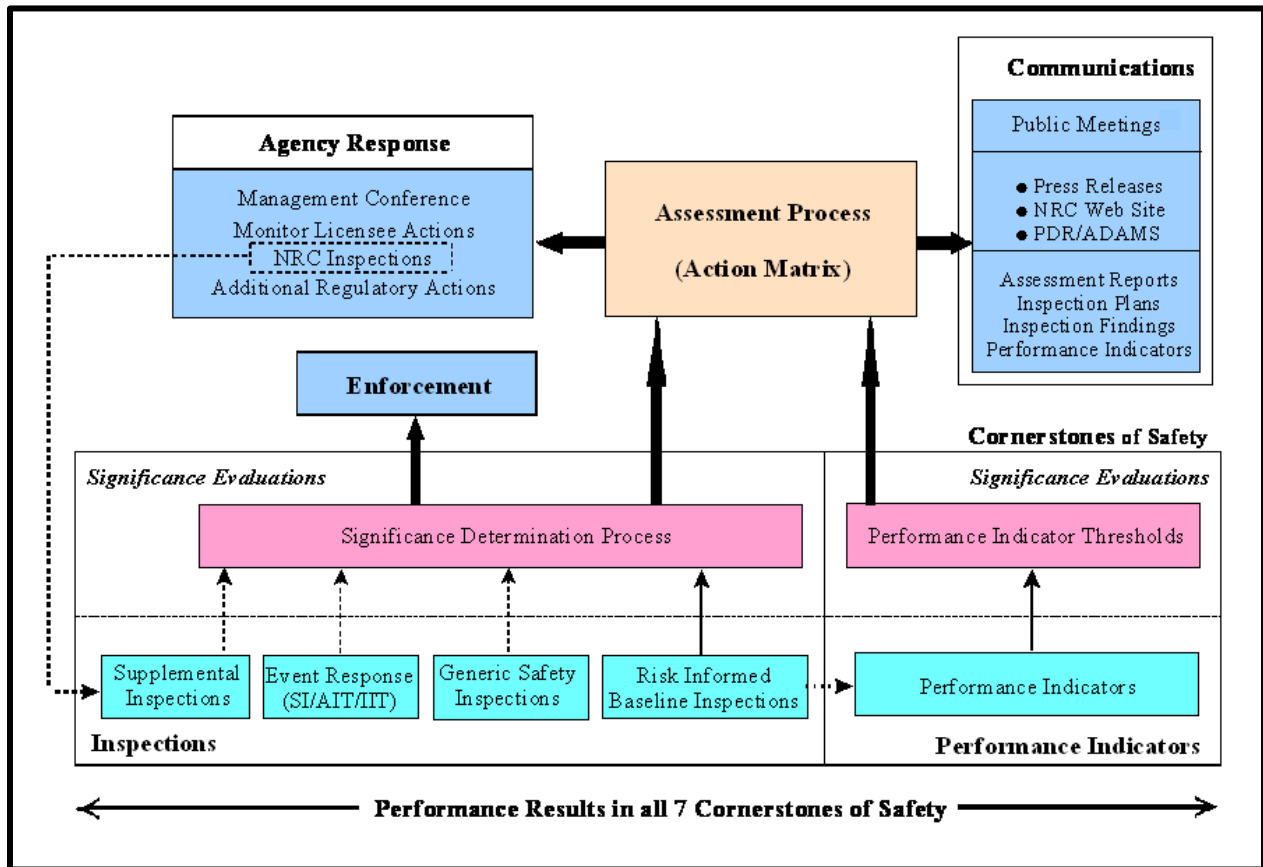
Communications

Public Meetings

● Press Releases
● NRC Web Site
● PDR/ADAMS

Assessment Reports
Inspection Plans
Inspection Findings
Performance Indicators

Agency Response

Management Conference
Monitor Licensee Actions
NRC Inspections
Additional Regulatory Actions

Assessment Process

(Action Matrix)

Enforcement

Cornerstones of Safety

Significance Evaluations

Significance Determination Process

Significance Evaluations

Performance Indicator Thresholds

Supplemental Inspections

Event Response (SI/AIT/IIT)

Generic Safety Inspections

Risk Informed Baseline Inspections

Performance Indicators

Inspections

Performance Indicators

Performance Results in all 7 Cornerstones of Safety